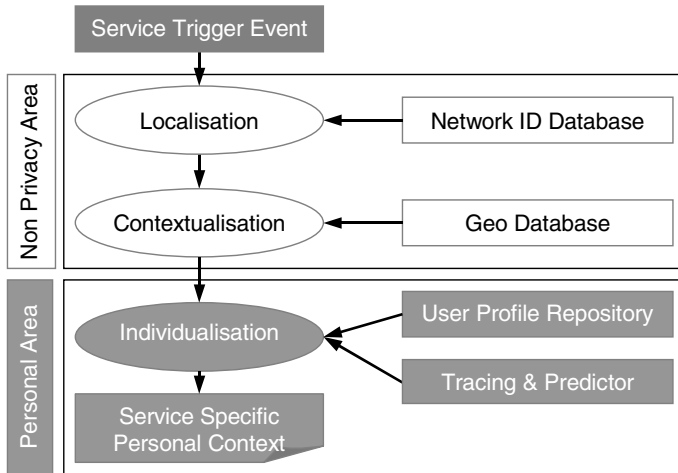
Service Trigger Event

Non Privacy Area

Localisation

Network ID Database

Contextualisation

Geo Database

Personal Area

Individualisation

User Profile Repository

Tracing & Predictor

Service Specific Personal Context